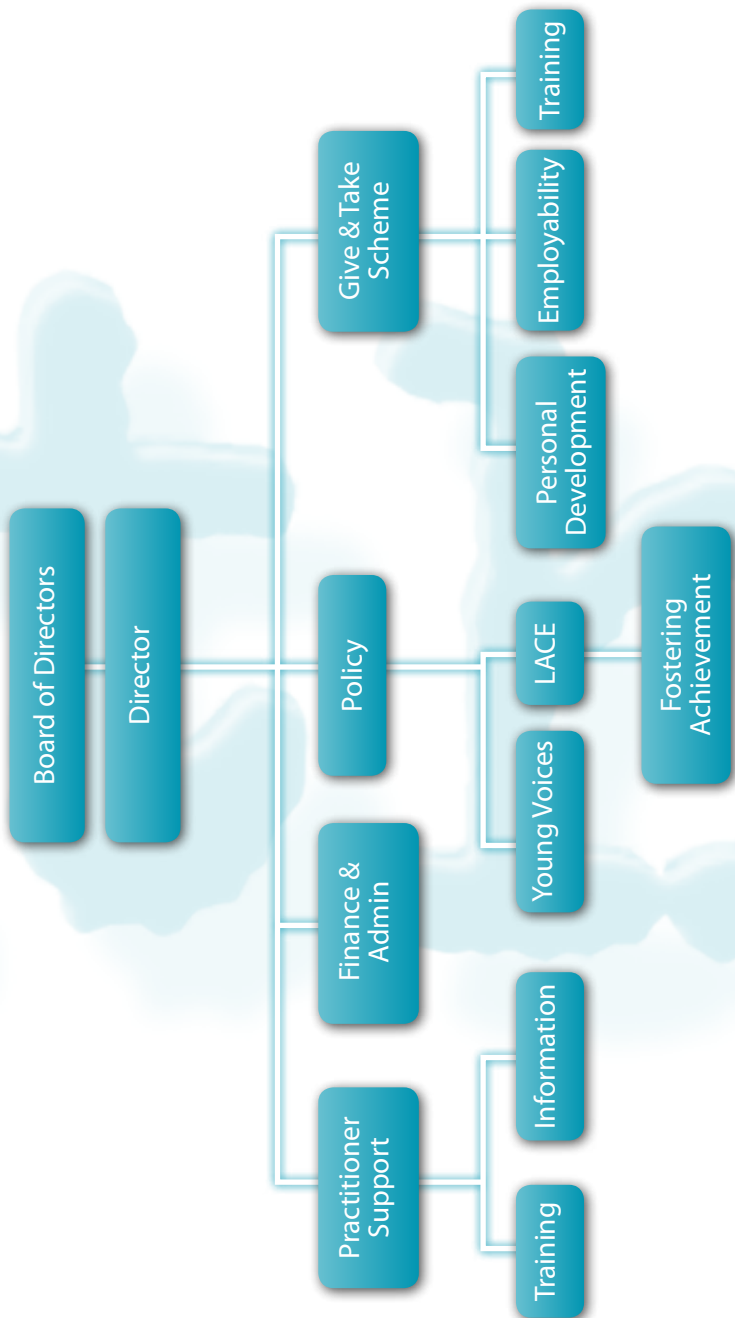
Board of Directors

Director

Practitioner Support

Finance & Admin

Policy

Give & Take Scheme

Training

Information

Young Voices

LACE

Fostering Achievement

Personal Development

Employability

Training